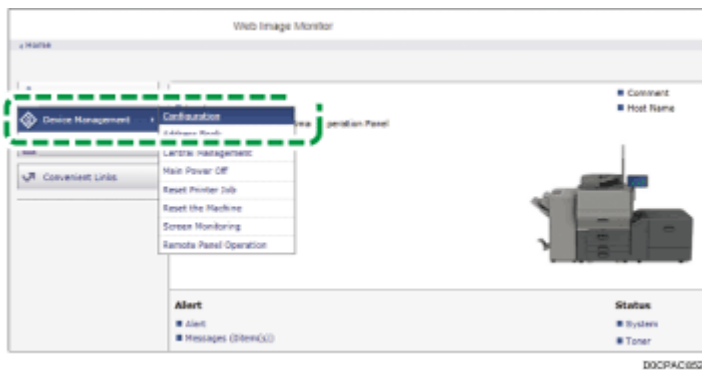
Web Image Monitor

Home

Device Management

Configuration

Address Book

Central Management

Main Power Off

Reset Printer Job

Reset the Machine

Screen Monitoring

Remote Panel Operation

Convenient Links

View

peration Panel

Comment

Host Name

Alert

Alert

Messages (0item(s))

Status

System

Toner

DXCPAC052